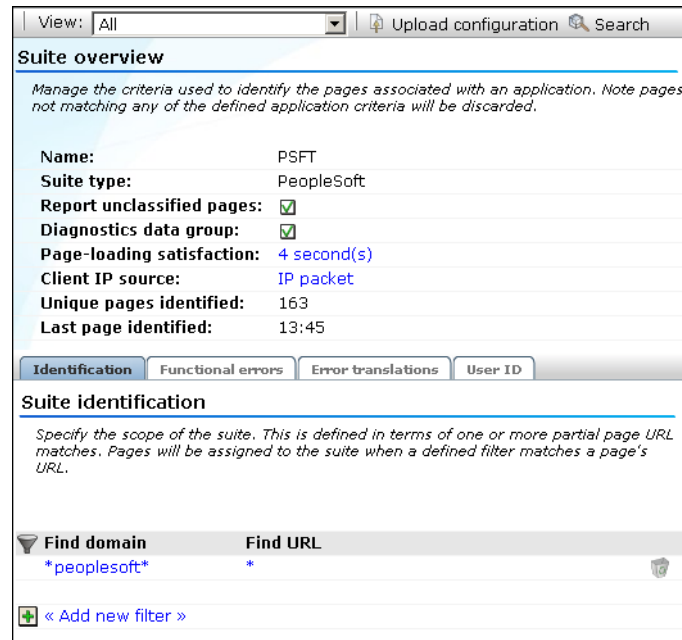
View: All | Upload configuration | Search

Suite overview

Manage the criteria used to identify the pages associated with an application. Note pages not matching any of the defined application criteria will be discarded.

| | |
|---|---|
| Name: | PSFT |
| Suite type: | PeopleSoft |
| Report unclassified pages: | ☑ |
| Diagnostics data group: | ☑ |
| Page-loading satisfaction: | 4 second(s) |
| Client IP source: | IP packet |
| Unique pages identified: | 163 |
| Last page identified: | 13:45 |

Identification | Functional errors | Error translations | User ID

Suite identification

Specify the scope of the suite. This is defined in terms of one or more partial page URL matches. Pages will be assigned to the suite when a defined filter matches a page's URL.

| Find domain | Find URL |
|---|---|
| *peoplesoft* | * |

« Add new filter »